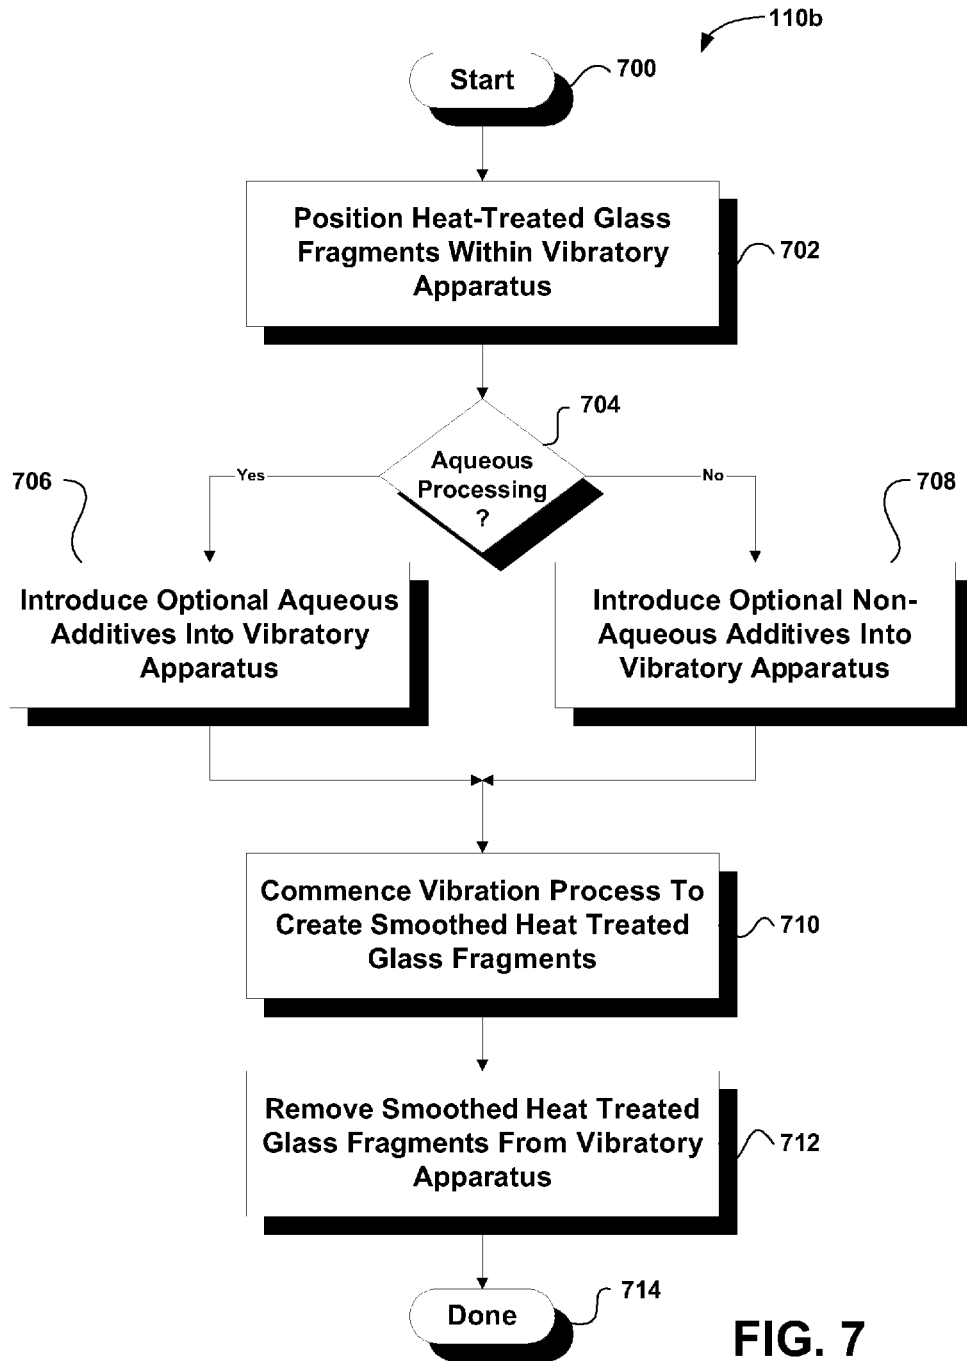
110b

Start

700

Position Heat-Treated Glass Fragments Within Vibratory Apparatus

702

704

Aqueous Processing ?

706

Yes

No

708

Introduce Optional Aqueous Additives Into Vibratory Apparatus

Introduce Optional Non-Aqueous Additives Into Vibratory Apparatus

Commence Vibration Process To Create Smoothed Heat Treated Glass Fragments

710

Remove Smoothed Heat Treated Glass Fragments From Vibratory Apparatus

712

Done

714

FIG. 7